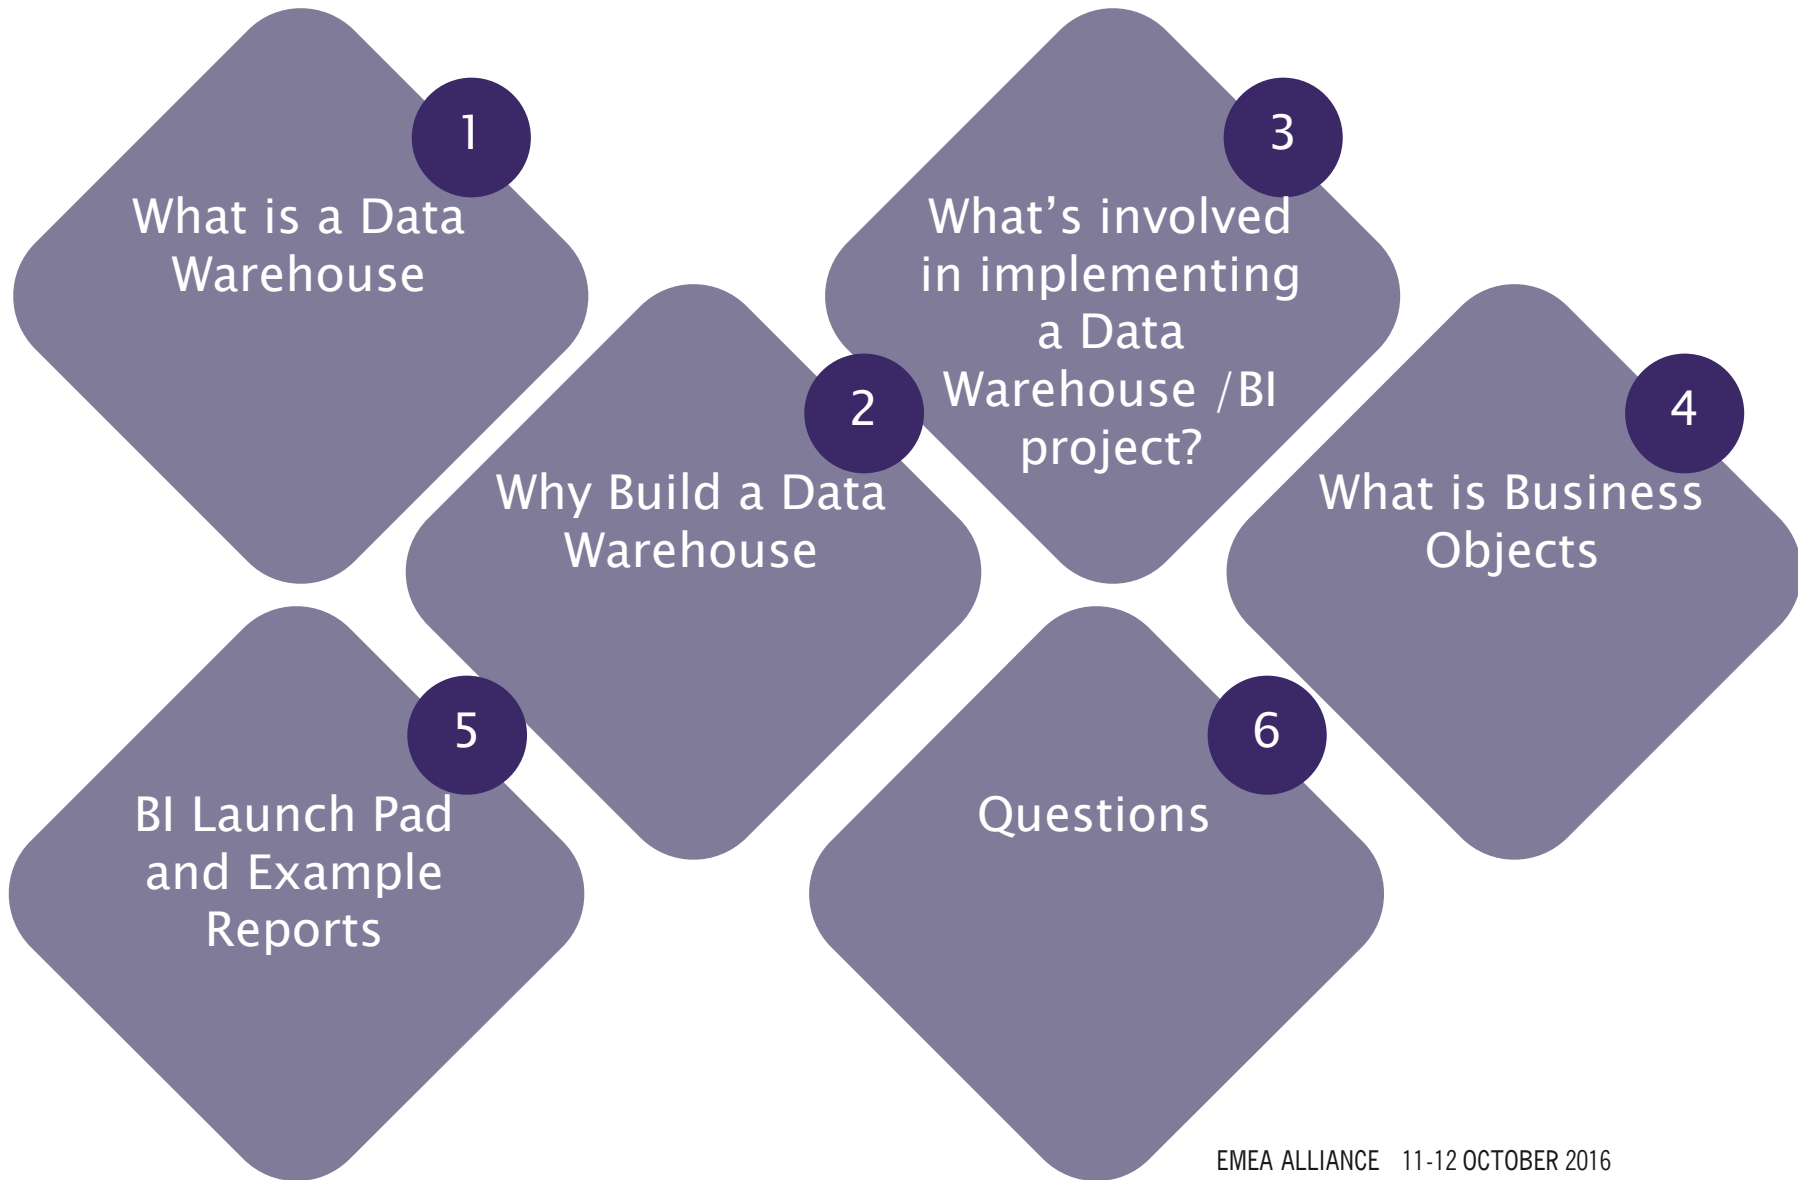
1
What is a Data Warehouse

2
Why Build a Data Warehouse

3
What’s involved in implementing a Data Warehouse /BI project?

4
What is Business Objects

5
BI Launch Pad and Example Reports

6
Questions

EMEA ALLIANCE 11-12 OCTOBER 2016